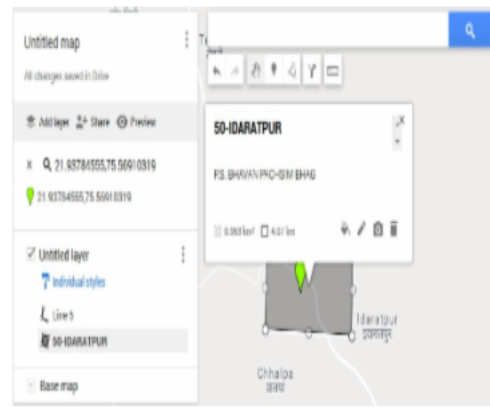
Untitled map

All changes saved in Drive

Add layer Share Preview

× 21.93784555,75.56910319

21.93784555,75.56910319

Untitled layer

Individual styles

Line 5

50-IDARATPUR

Base map

50-IDARATPUR

P.S. BHAVAN PAC-ISIM BHAG

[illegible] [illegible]

Idaratpur
इदरतपुर

Chhalpa
छालपा